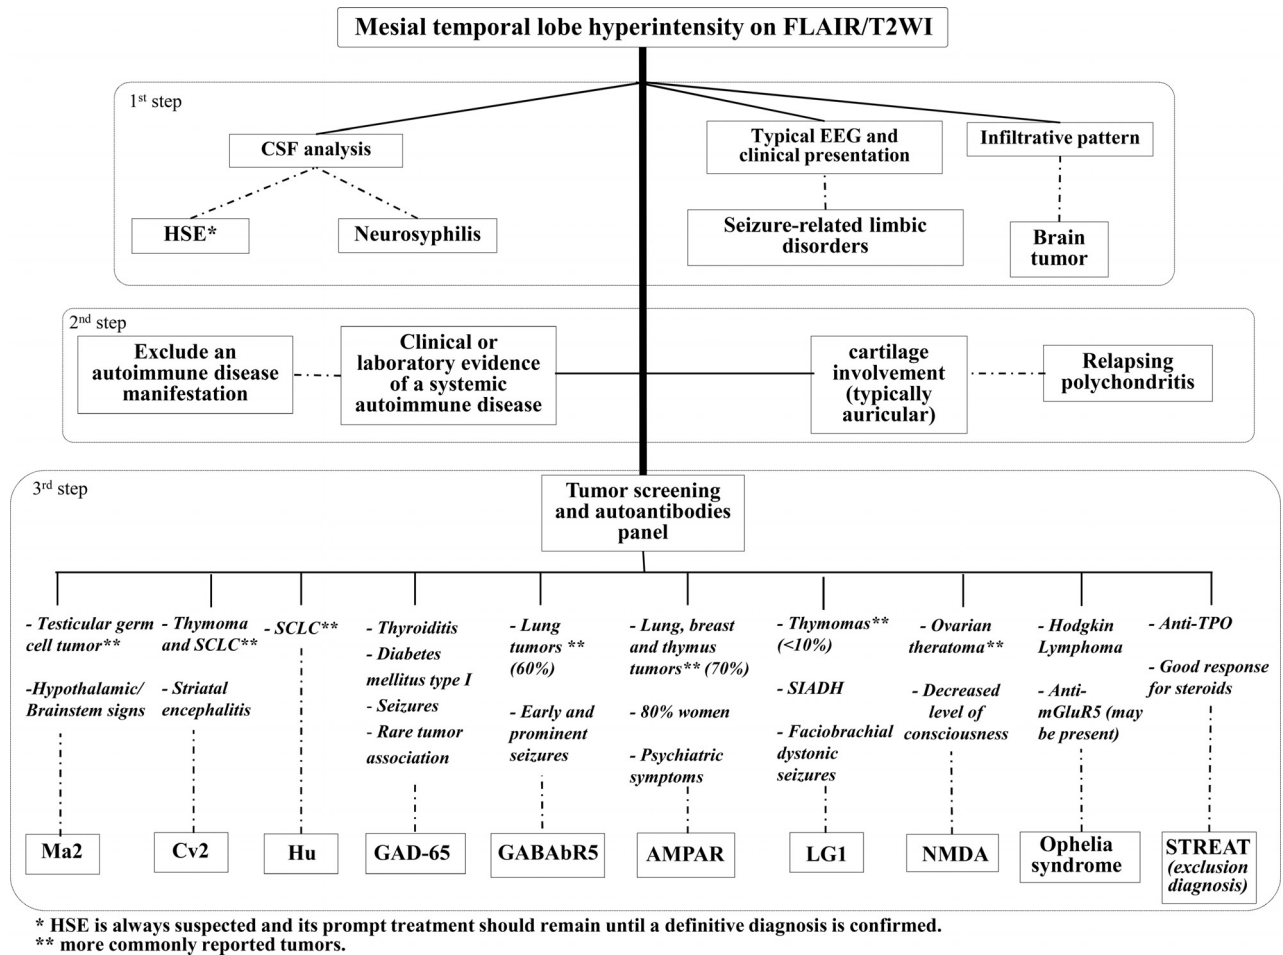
Mesial temporal lobe hyperintensity on FLAIR/T2WI

1$^{st}$ step

CSF analysis

HSE*

Neurosyphilis

Typical EEG and clinical presentation

Seizure-related limbic disorders

Infiltrative pattern

Brain tumor

2$^{nd}$ step

Exclude an autoimmune disease manifestation

Clinical or laboratory evidence of a systemic autoimmune disease

cartilage involvement (typically auricular)

Relapsing polychondritis

3$^{rd}$ step

Tumor screening and autoantibodies panel

- Testicular germ cell tumor**

-Hypothalamic/ Brainstem signs

Ma2

- Thymoma and SCLC**

- Striatal encephalitis

Cv2

- SCLC**

Hu

- Thyroiditis

- Diabetes mellitus type I

- Seizures

- Rare tumor association

GAD-65

- Lung tumors ** (60%)

- Early and prominent seizures

GABAbR5

- Lung, breast and thymus tumors** (70%)

- 80% women

- Psychiatric symptoms

AMPAR

- Thymomas** (<10%)

- SIADH

- Faciobrachial dystonic seizures

LG1

- Ovarian theratoma**

- Decreased level of consciousness

NMDA

- Hodgkin Lymphoma

- Anti-mGluR5 (may be present)

Ophelia syndrome

- Anti-TPO

- Good response for steroids

STREAT (exclusion diagnosis)

* HSE is always suspected and its prompt treatment should remain until a definitive diagnosis is confirmed.
** more commonly reported tumors.